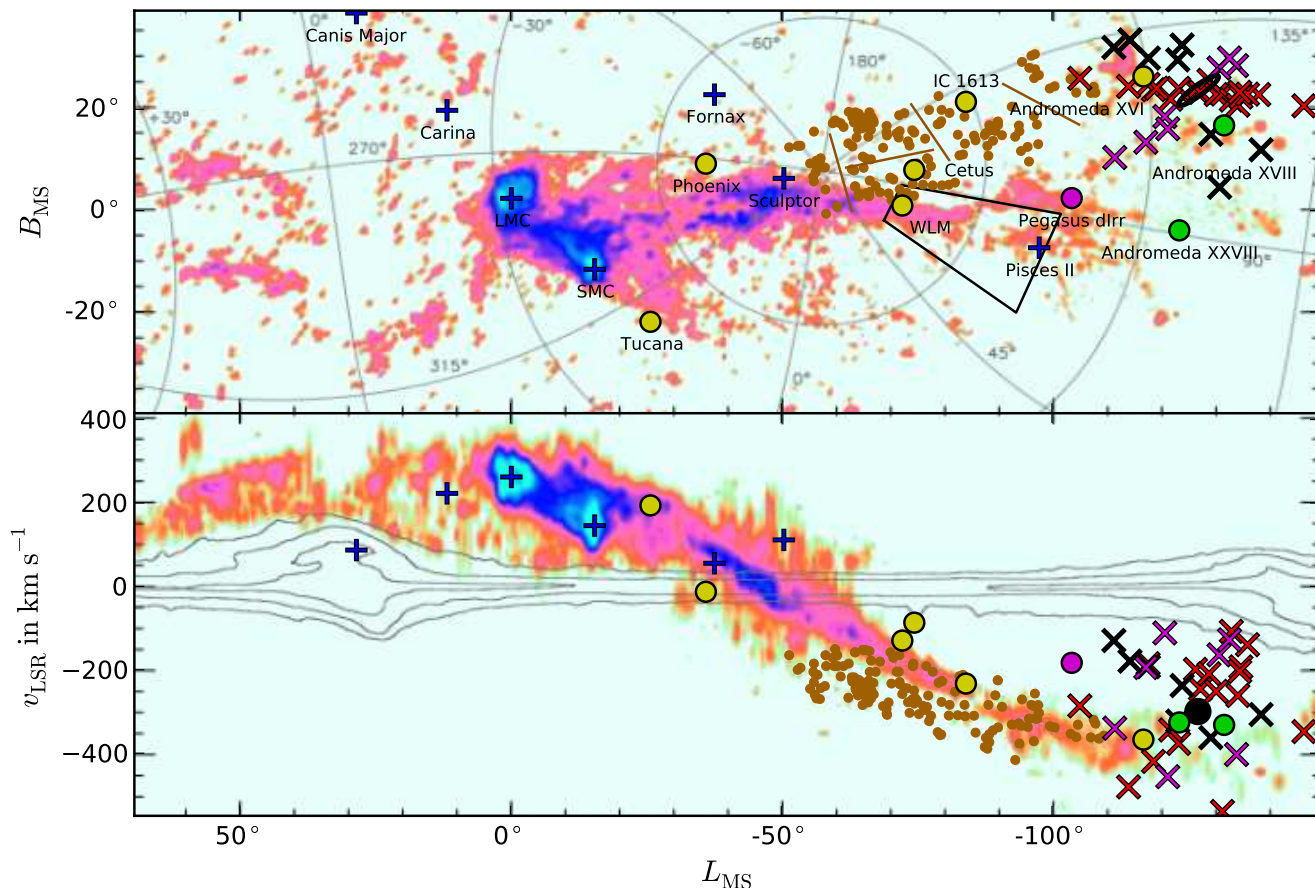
Canis Major
Carina
Fornax
IC 1613
Andromeda XVI
Phoenix
Cetus
Andromeda XVIII
LMC
Sculptor
WLM
Pegasus dIrr
Andromeda XXVIII
Pisces II
SMC
Tucana
0°
-30°
-60°
180°
135°
+30°
270°
315°
45°
0°
90°
20°
0°
-20°
$B_{\mathrm{MS}}$
400
200
0
-200
-400
$v_{\mathrm{LSR}}$ in km s$^{-1}$
50°
0°
-50°
-100°
$L_{\mathrm{MS}}$